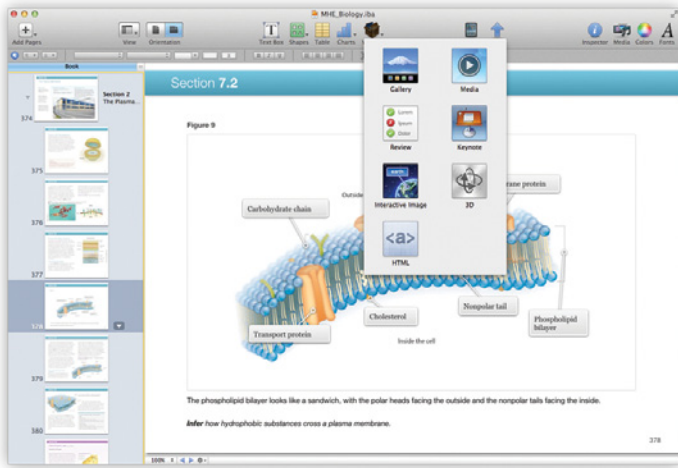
MHE_Biology.iba

Add Pages View Orientation Text Box Shapes Table Charts Preview Inspector Media Colors Fonts

Book

Section 2 The Plasma...

374

375

376

377

378

379

380

Section 7.2

Figure 9

Gallery

Media

Lorem Ipsum Dolor

Review

Keynote

Interactive Image

3D

<a>

HTML

Carbohydrate chain

Outside

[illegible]rane protein

Transport protein

Cholesterol

Nonpolar tail

Phospholipid bilayer

Inside the cell

The phospholipid bilayer looks like a sandwich, with the polar heads facing the outside and the nonpolar tails facing the inside.

Infer how hydrophobic substances cross a plasma membrane.

378

100%